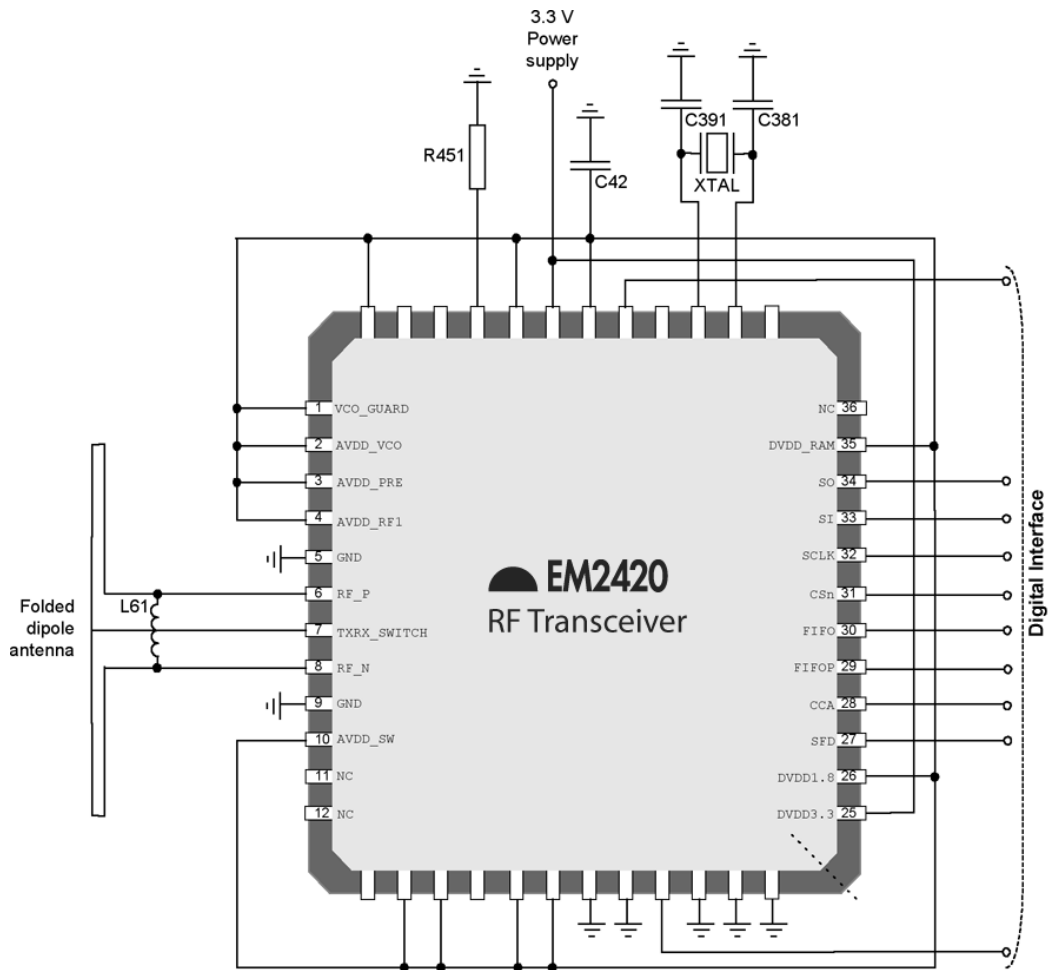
3.3 V
Power
supply

R451

C42

C391

C381

XTAL

1 VCO_GUARD
2 AVDD_VCO
3 AVDD_PRE
4 AVDD_RF1
5 GND
6 RF_P
7 TXRX_SWITCH
8 RF_N
9 GND
10 AVDD_SW
11 NC
12 NC

NC 36
DVDD_RAM 35
SO 34
SI 33
SCLK 32
CSn 31
FIFO 30
FIFOP 29
CCA 28
SFD 27
DVDD1.8 26
DVDD3.3 25

EM2420
RF Transceiver

Folded
dipole
antenna

L61

Digital Interface